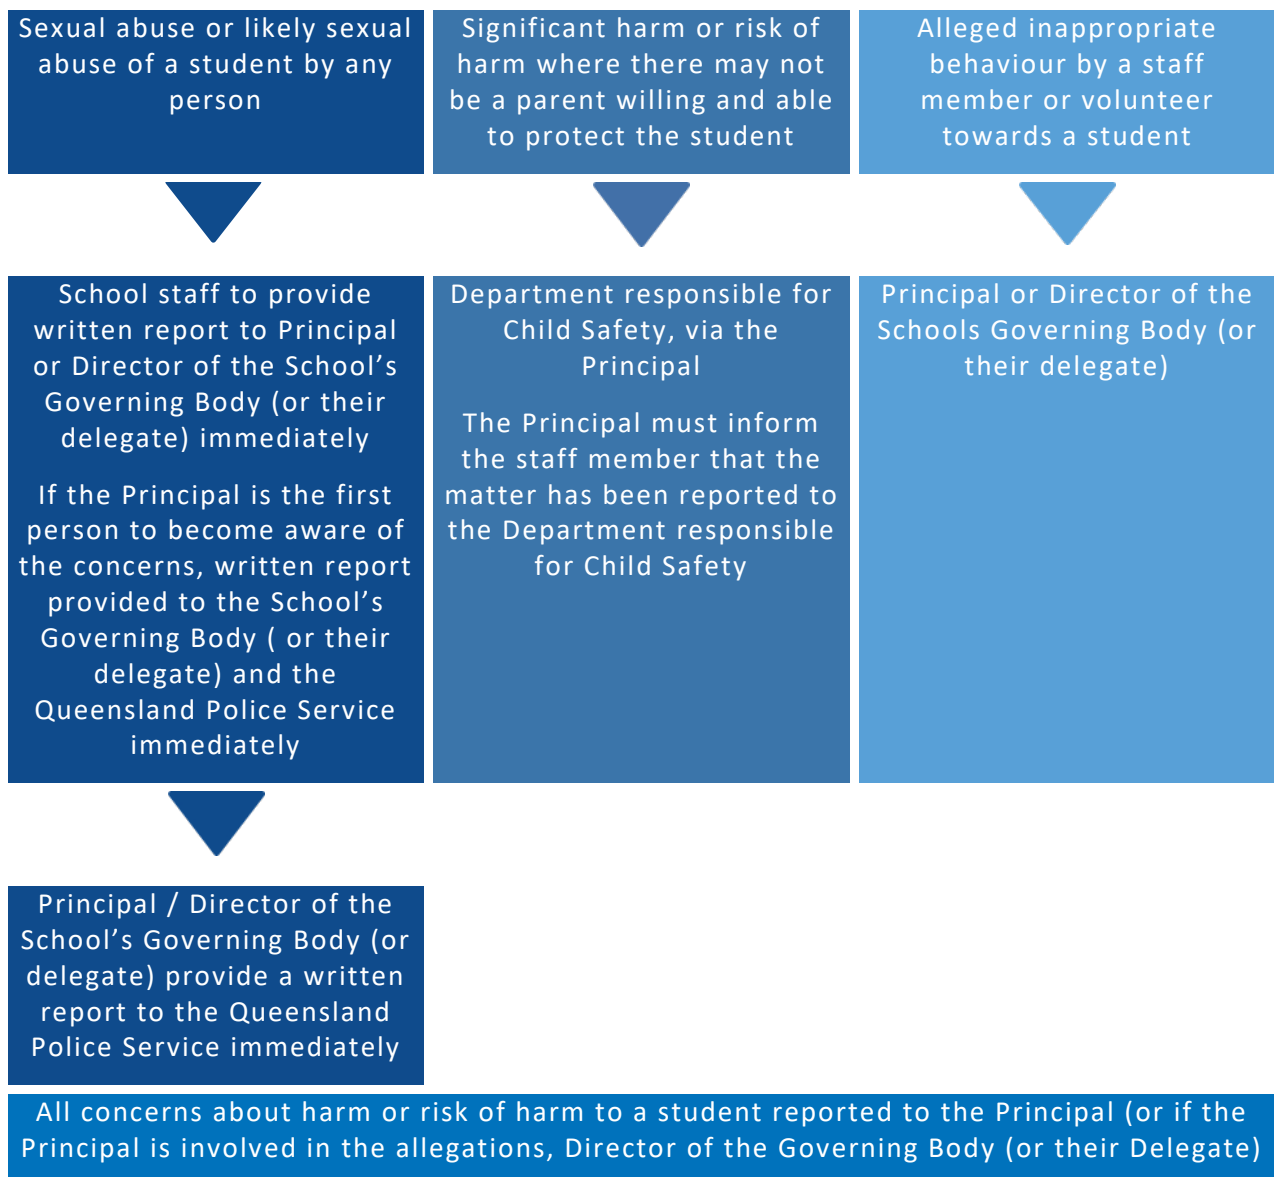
Sexual abuse or likely sexual abuse of a student by any person

Significant harm or risk of harm where there may not be a parent willing and able to protect the student

Alleged inappropriate behaviour by a staff member or volunteer towards a student

School staff to provide written report to Principal or Director of the School's Governing Body (or their delegate) immediately

If the Principal is the first person to become aware of the concerns, written report provided to the School's Governing Body ( or their delegate) and the Queensland Police Service immediately

Department responsible for Child Safety, via the Principal

The Principal must inform the staff member that the matter has been reported to the Department responsible for Child Safety

Principal or Director of the Schools Governing Body (or their delegate)

Principal / Director of the School's Governing Body (or delegate) provide a written report to the Queensland Police Service immediately

All concerns about harm or risk of harm to a student reported to the Principal (or if the Principal is involved in the allegations, Director of the Governing Body (or their Delegate)